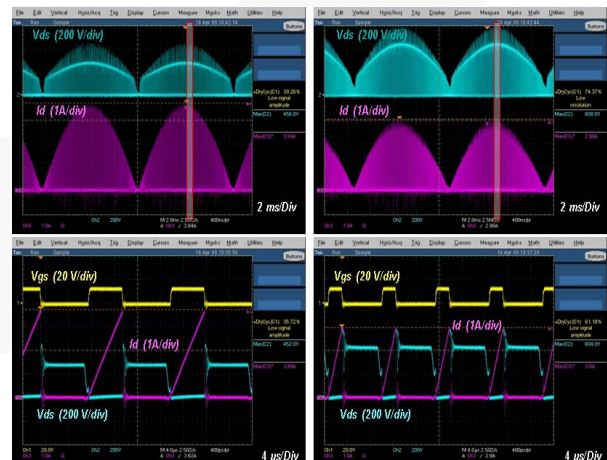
File Edit Vertical Horiz/Acq Trig Display Cursors Measure Masks Math Utilities Help
Tek Run Sample 16 Apr 09 10:42:14
Buttons
Vds (200 V/div)
Id (1A/div)
+Duty(C1) 39.26% Low signal amplitude
Max(C2) 456.0V
Max(C3)* 3.64A
Ch2 200V M 2.0ms 2.5MS/s 400ns/pt
A Ch3 3.64A
2 ms/Div

File Edit Vertical Horiz/Acq Trig Display Cursors Measure Masks Math Utilities Help
Tek Run Sample 16 Apr 09 10:42:44
Buttons
Vds (200 V/div)
Id (1A/div)
+Duty(C1) 74.37% Low resolution
Max(C2) 608.0V
Max(C3)* 2.86A
Ch2 200V M 2.0ms 2.5MS/s 400ns/pt
A Ch3 2.86A
2 ms/Div

File Edit Vertical Horiz/Acq Trig Display Cursors Measure Masks Math Utilities Help
Tek Run Sample 16 Apr 09 10:35:56
Buttons
Vgs (20 V/div)
Id (1A/div)
Vds (200 V/div)
+Duty(C1) 35.72% Low signal amplitude
Max(C2) 452.0V
Max(C3)* 3.68A
Ch1 20.0V Ch2 200V Ch3 1.0A M 4.0µs 2.5GS/s 400ps/pt
A Ch3 3.62A
4 µs/Div

File Edit Vertical Horiz/Acq Trig Display Cursors Measure Masks Math Utilities Help
Tek Run Sample 16 Apr 09 10:37:28
Buttons
Vgs (20 V/div)
Id (1A/div)
Vds (200 V/div)
+Duty(C1) 61.18% Low signal amplitude
Max(C2) 604.0V
Max(C3)* 3.0A
Ch1 20.0V Ch2 200V Ch3 1.0A M 4.0µs 2.5GS/s 400ps/pt
A Ch3 2.9A
4 µs/Div